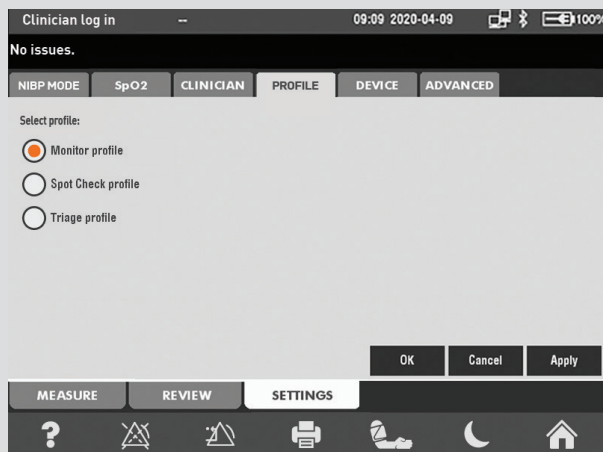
Clinician log in -- 09:09 2020-04-09 100%

No issues.

NIBP MODE SpO2 CLINICIAN PROFILE DEVICE ADVANCED

Select profile:

Monitor profile

Spot Check profile

Triage profile

OK Cancel Apply

MEASURE REVIEW SETTINGS

?